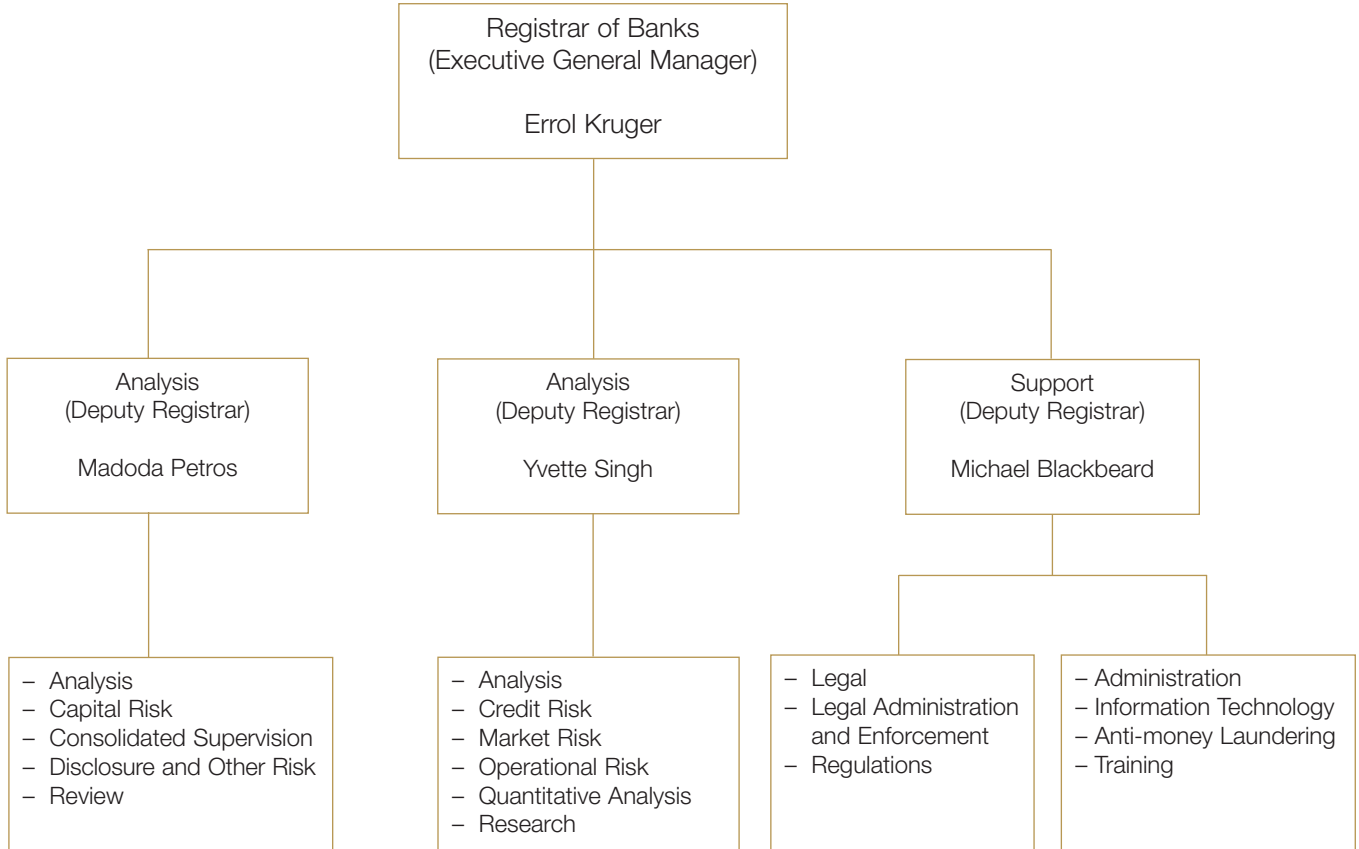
Registrar of Banks
(Executive General Manager)

Errol Kruger

Analysis
(Deputy Registrar)

Madoda Petros

Analysis
(Deputy Registrar)

Yvette Singh

Support
(Deputy Registrar)

Michael Blackbeard

– Analysis
– Capital Risk
– Consolidated Supervision
– Disclosure and Other Risk
– Review

– Analysis
– Credit Risk
– Market Risk
– Operational Risk
– Quantitative Analysis
– Research

– Legal
– Legal Administration and Enforcement
– Regulations

– Administration
– Information Technology
– Anti-money Laundering
– Training